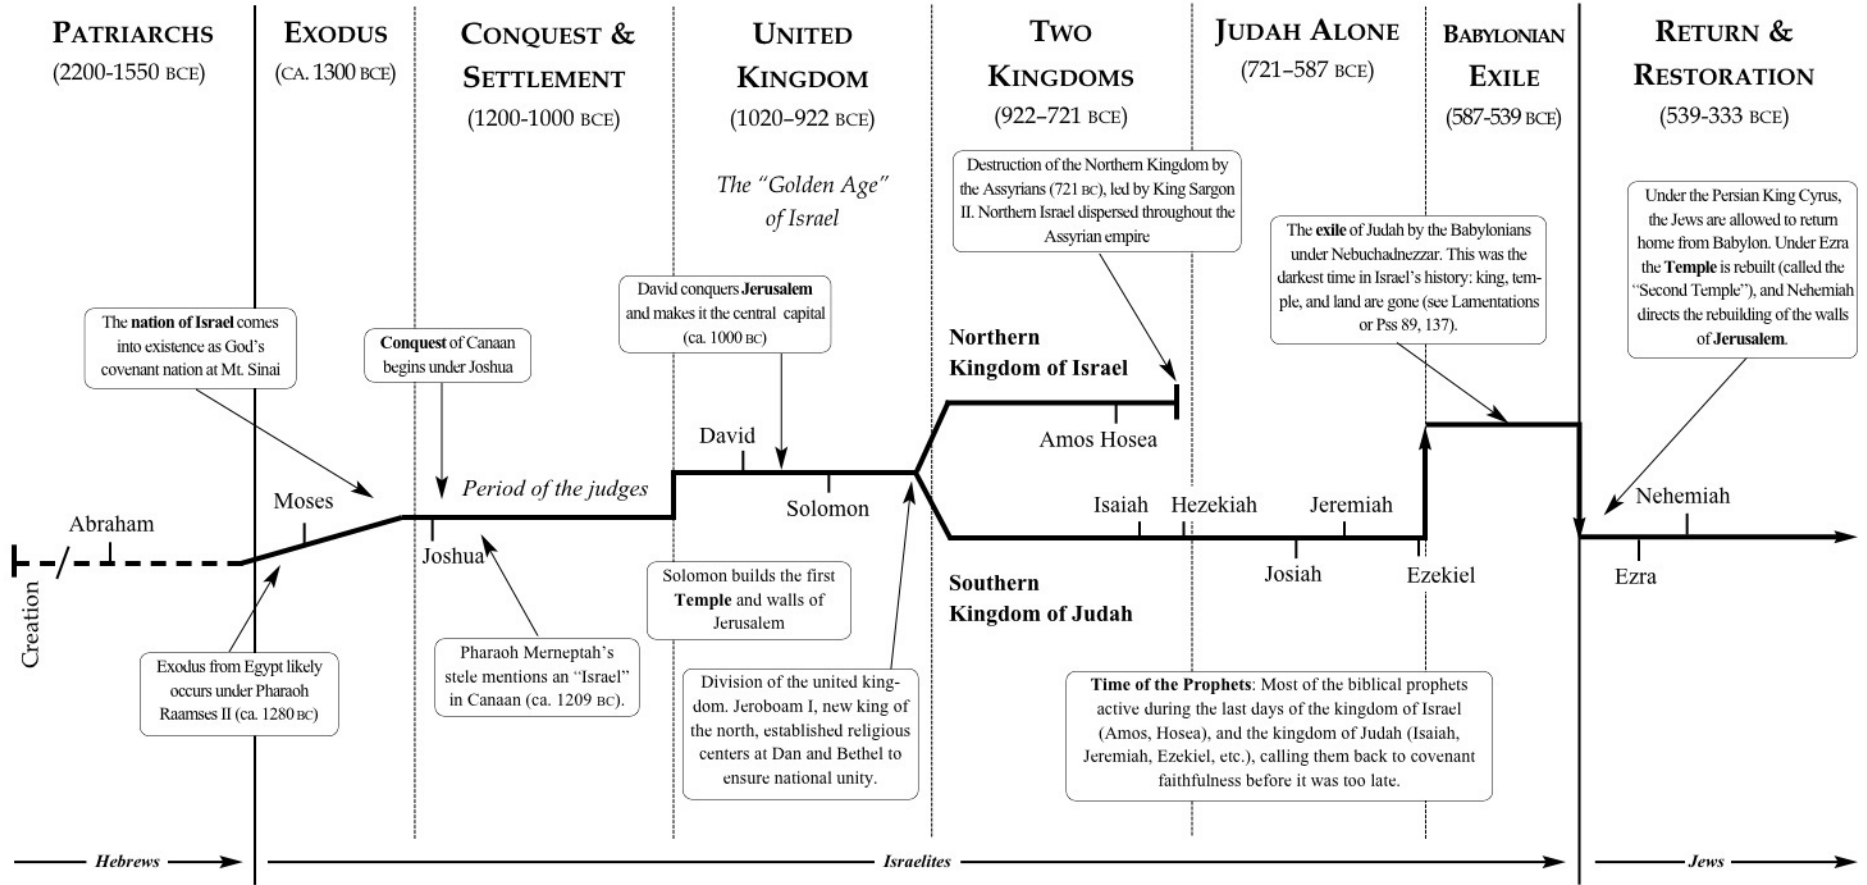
PATRIARCHS (2200-1550 BCE)

EXODUS (CA. 1300 BCE)

CONQUEST & SETTLEMENT (1200-1000 BCE)

UNITED KINGDOM (1020–922 BCE)

TWO KINGDOMS (922–721 BCE)

JUDAH ALONE (721–587 BCE)

BABYLONIAN EXILE (587-539 BCE)

RETURN & RESTORATION (539-333 BCE)

The "Golden Age" of Israel

Destruction of the Northern Kingdom by the Assyrians (721 BC), led by King Sargon II. Northern Israel dispersed throughout the Assyrian empire

Under the Persian King Cyrus, the Jews are allowed to return home from Babylon. Under Ezra the **Temple** is rebuilt (called the "Second Temple"), and Nehemiah directs the rebuilding of the walls of **Jerusalem**.

The **exile** of Judah by the Babylonians under Nebuchadnezzar. This was the darkest time in Israel's history: king, temple, and land are gone (see Lamentations or Pss 89, 137).

David conquers **Jerusalem** and makes it the central capital (ca. 1000 BC)

The **nation of Israel** comes into existence as God's covenant nation at Mt. Sinai

**Conquest** of Canaan begins under Joshua

Northern Kingdom of Israel

David

Amos Hosea

Moses

Period of the judges

Solomon

Isaiah

Hezekiah

Jeremiah

Nehemiah

Abraham

Joshua

Josiah

Ezekiel

Ezra

Creation

Southern Kingdom of Judah

Solomon builds the first **Temple** and walls of Jerusalem

Pharaoh Merneptah's stele mentions an "Israel" in Canaan (ca. 1209 BC).

Exodus from Egypt likely occurs under Pharaoh Raamses II (ca. 1280 BC)

Division of the united kingdom. Jeroboam I, new king of the north, established religious centers at Dan and Bethel to ensure national unity.

**Time of the Prophets**: Most of the biblical prophets active during the last days of the kingdom of Israel (Amos, Hosea), and the kingdom of Judah (Isaiah, Jeremiah, Ezekiel, etc.), calling them back to covenant faithfulness before it was too late.

Hebrews

Israelites

Jews